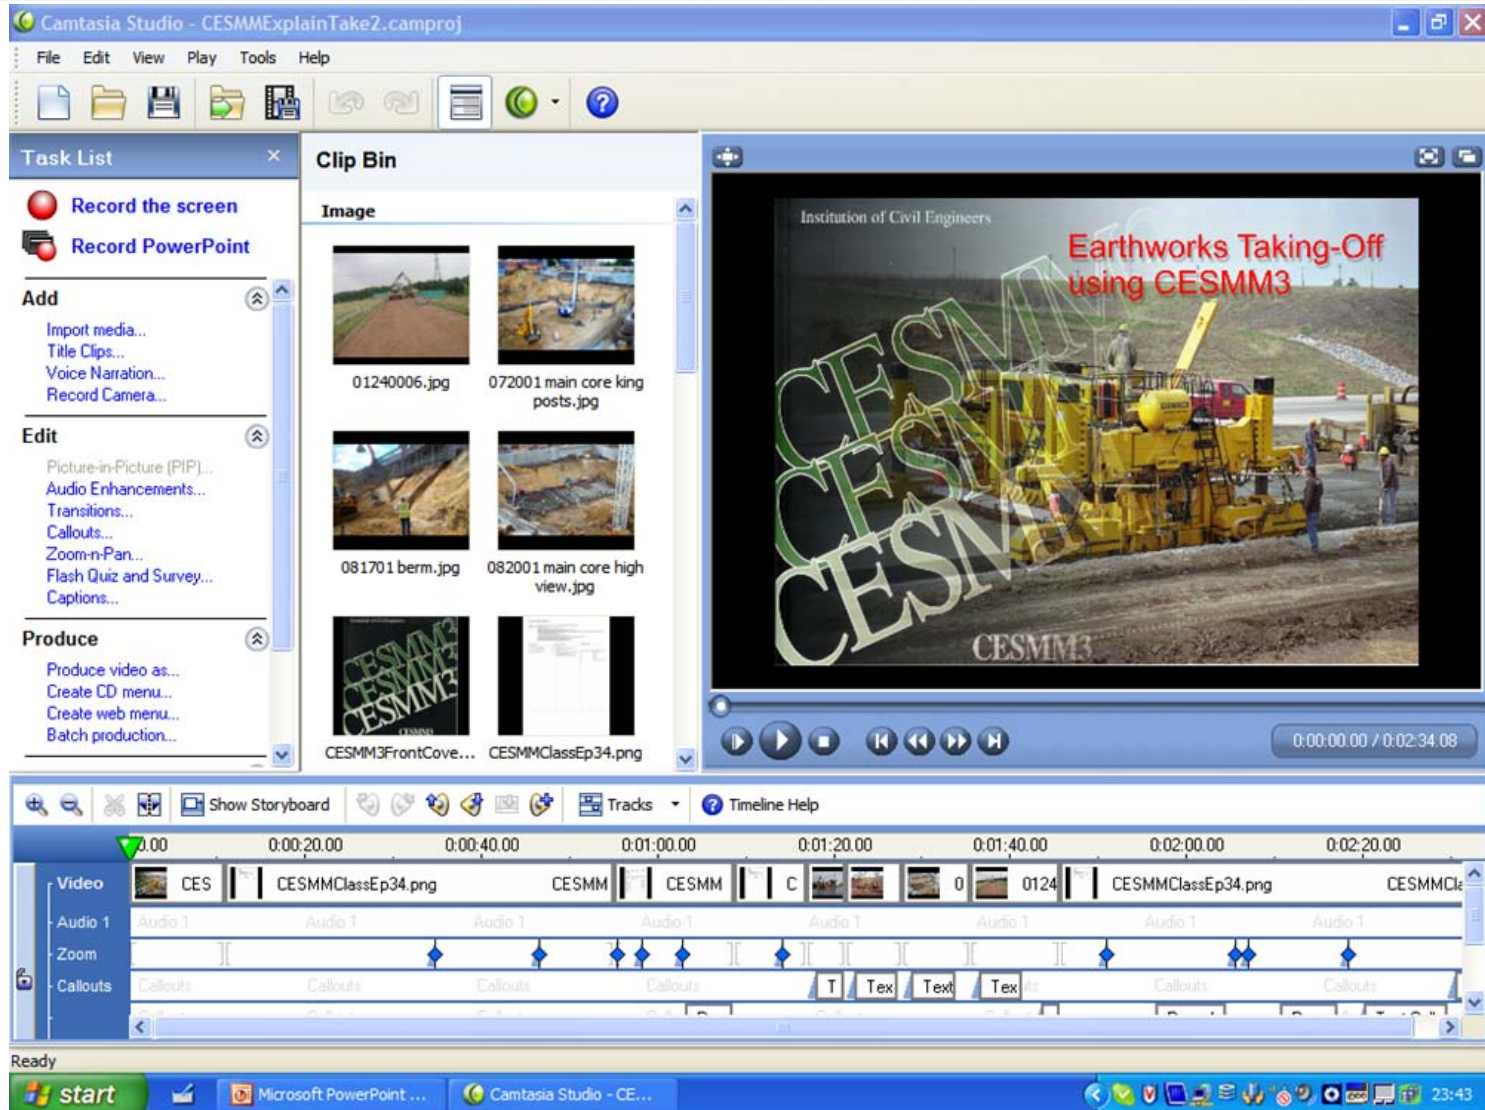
Camtasia Studio - CESMMExplainTake2.camproj

File Edit View Play Tools Help

Task List

Record the screen
Record PowerPoint

Add
Import media...
Title Clips...
Voice Narration...
Record Camera...

Edit
Picture-in-Picture (PIP)...
Audio Enhancements...
Transitions...
Callouts...
Zoom-n-Pan...
Flash Quiz and Survey...
Captions...

Produce
Produce video as...
Create CD menu...
Create web menu...
Batch production...

Clip Bin

Image

01240006.jpg
072001 main core king posts.jpg
081701 berm.jpg
082001 main core high view.jpg
CESMM3FrontCove...
CESMMClassEp34.png

Institution of Civil Engineers
Earthworks Taking-Off using CESMM3
CESMM3

0:00:00.00 / 0:02:34.08

Show Storyboard
Tracks
Timeline Help

0:00 0:00:20.00 0:00:40.00 0:01:00.00 0:01:20.00 0:01:40.00 0:02:00.00 0:02:20.00

Video CES CESMMClassEp34.png CESMM CESMM C 0 0124 CESMMClassEp34.png CESMMCla
Audio 1 Audio 1 Audio 1 Audio 1 Audio 1 Audio 1 Audio 1 Audio 1 Audio 1
Zoom
Callouts Callouts Callouts Callouts Callouts T Tex Text Tex Callouts Callouts

Ready

start
Microsoft PowerPoint ...
Camtasia Studio - CE...
23:43